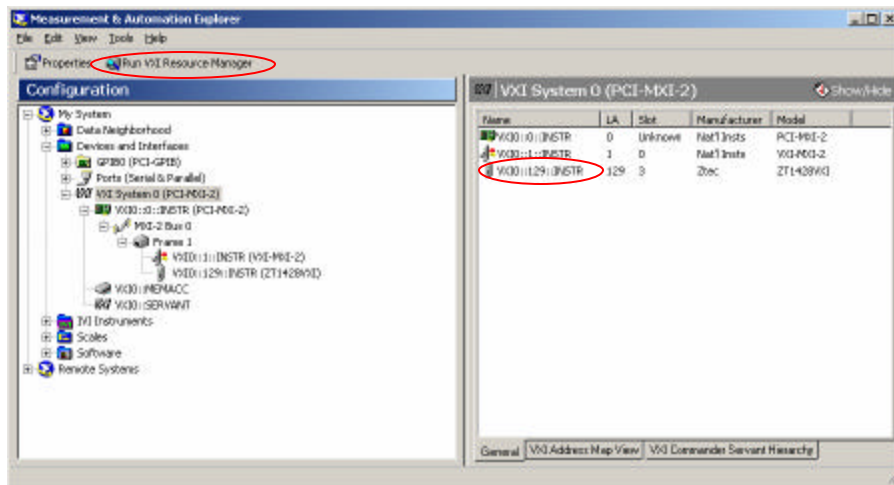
Measurement & Automation Explorer

File Edit View Tools Help

Properties Run VXI Resource Manager

Configuration

My System
Data Neighborhood
Devices and Interfaces
GPIB0 (PCI-GPIB)
Ports (Serial & Parallel)
VXI System 0 (PCI-MXI-2)
VXI0::0::INSTR (PCI-MXI-2)
MXI-2 Bus 0
Frame 1
VXI0::1::INSTR (VXI-MXI-2)
VXI0::129::INSTR (ZT1428VXI)
VXI0::MEMACC
VXI0::SERVANT
IVI Instruments
Scales
Software
Remote Systems

VXI System 0 (PCI-MXI-2)

Show/Hide

| Name | LA | Slot | Manufacturer | Model |
|---|---|---|---|---|
| VXI0::0::INSTR | 0 | Unknown | Nat'l Insts | PCI-MXI-2 |
| VXI0::1::INSTR | 1 | 0 | Nat'l Insts | VXI-MXI-2 |
| VXI0::129::INSTR | 129 | 3 | Ztec | ZT1428VXI |

General VXI Address Map View VXI Commander Servant Hierarchy